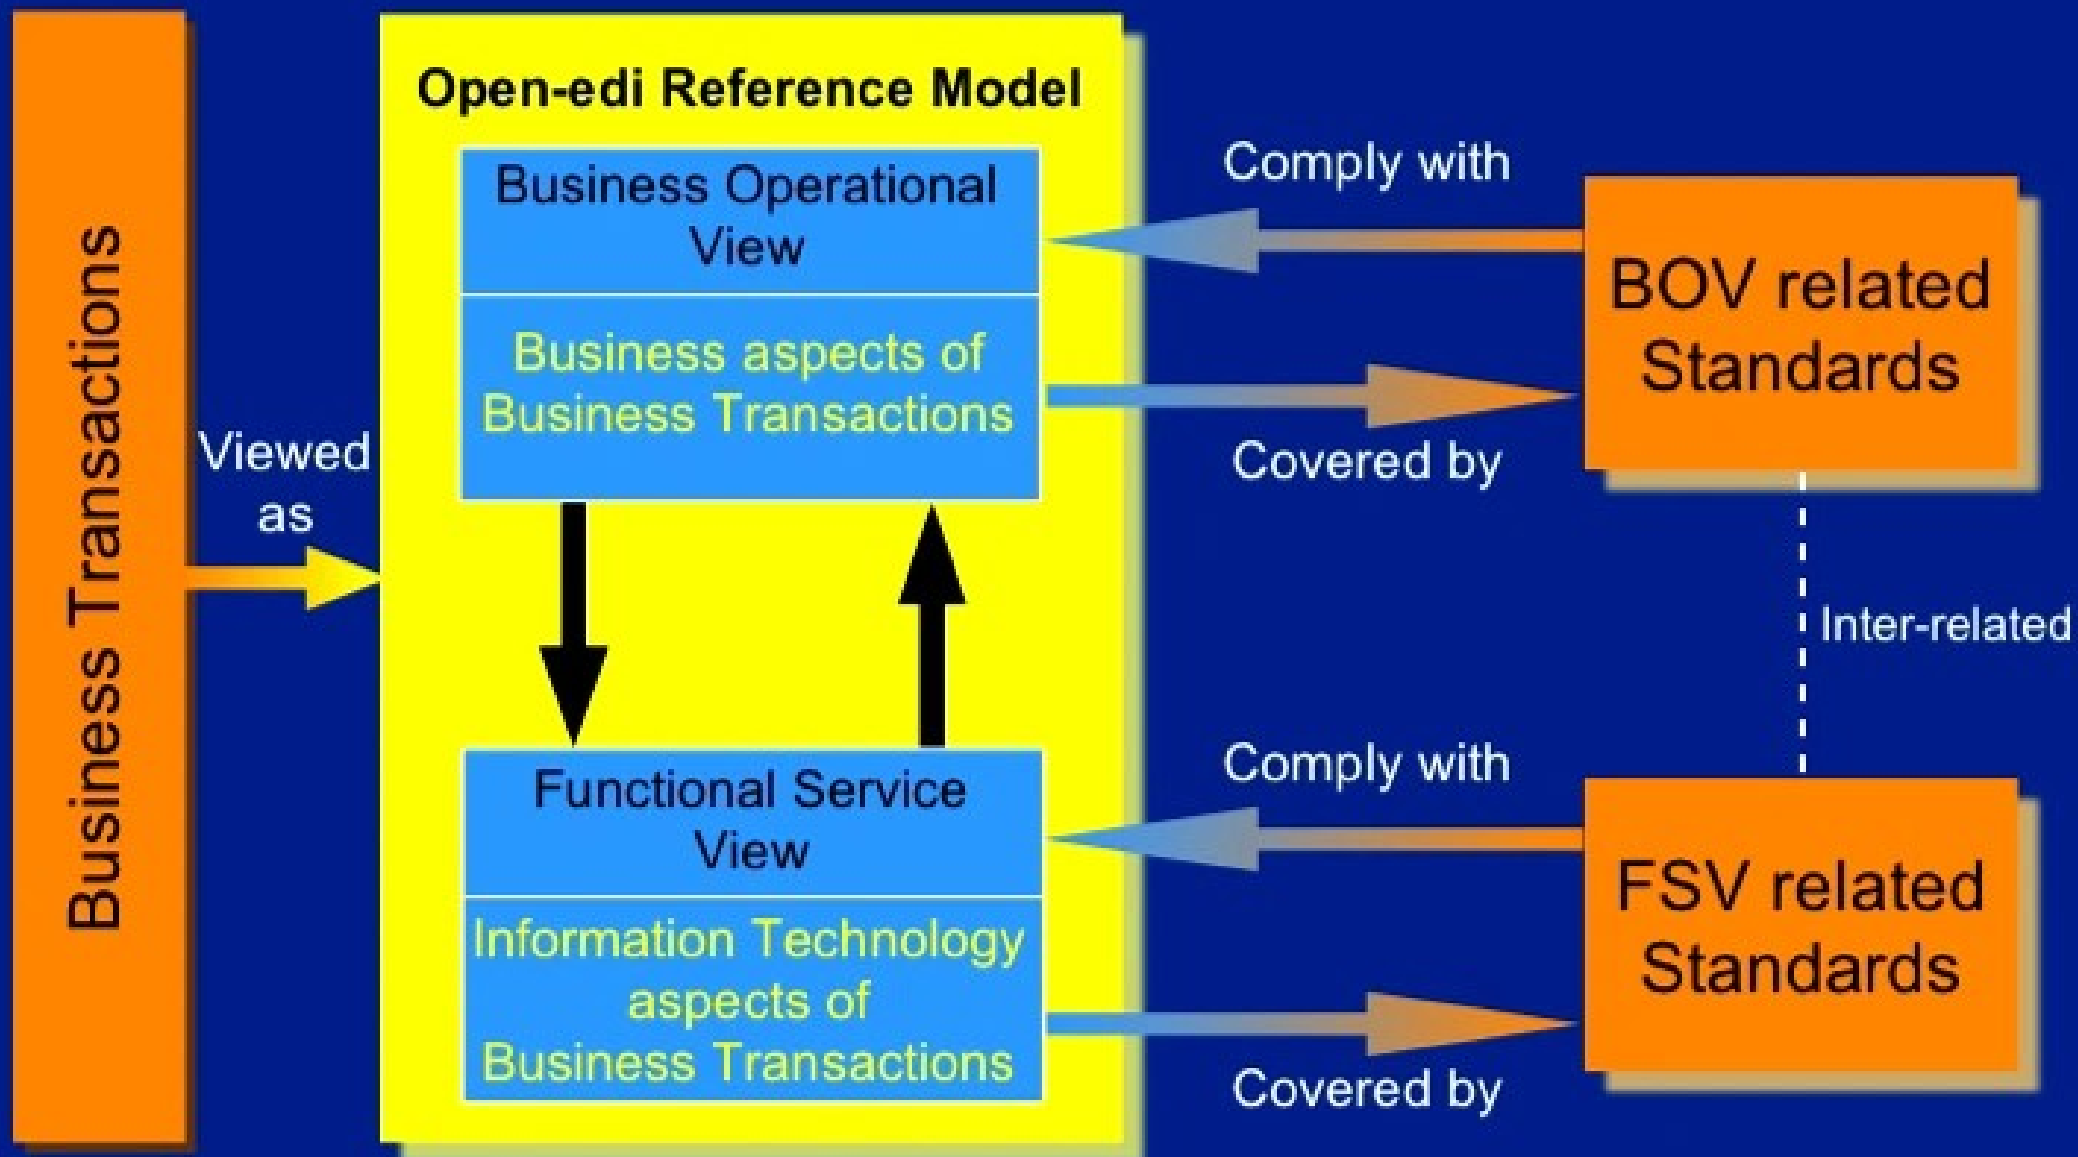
Business Transactions

Viewed as

Open-edi Reference Model

Business Operational View

Business aspects of Business Transactions

Functional Service View

Information Technology aspects of Business Transactions

Comply with

Covered by

BOV related Standards

Inter-related

Comply with

Covered by

FSV related Standards